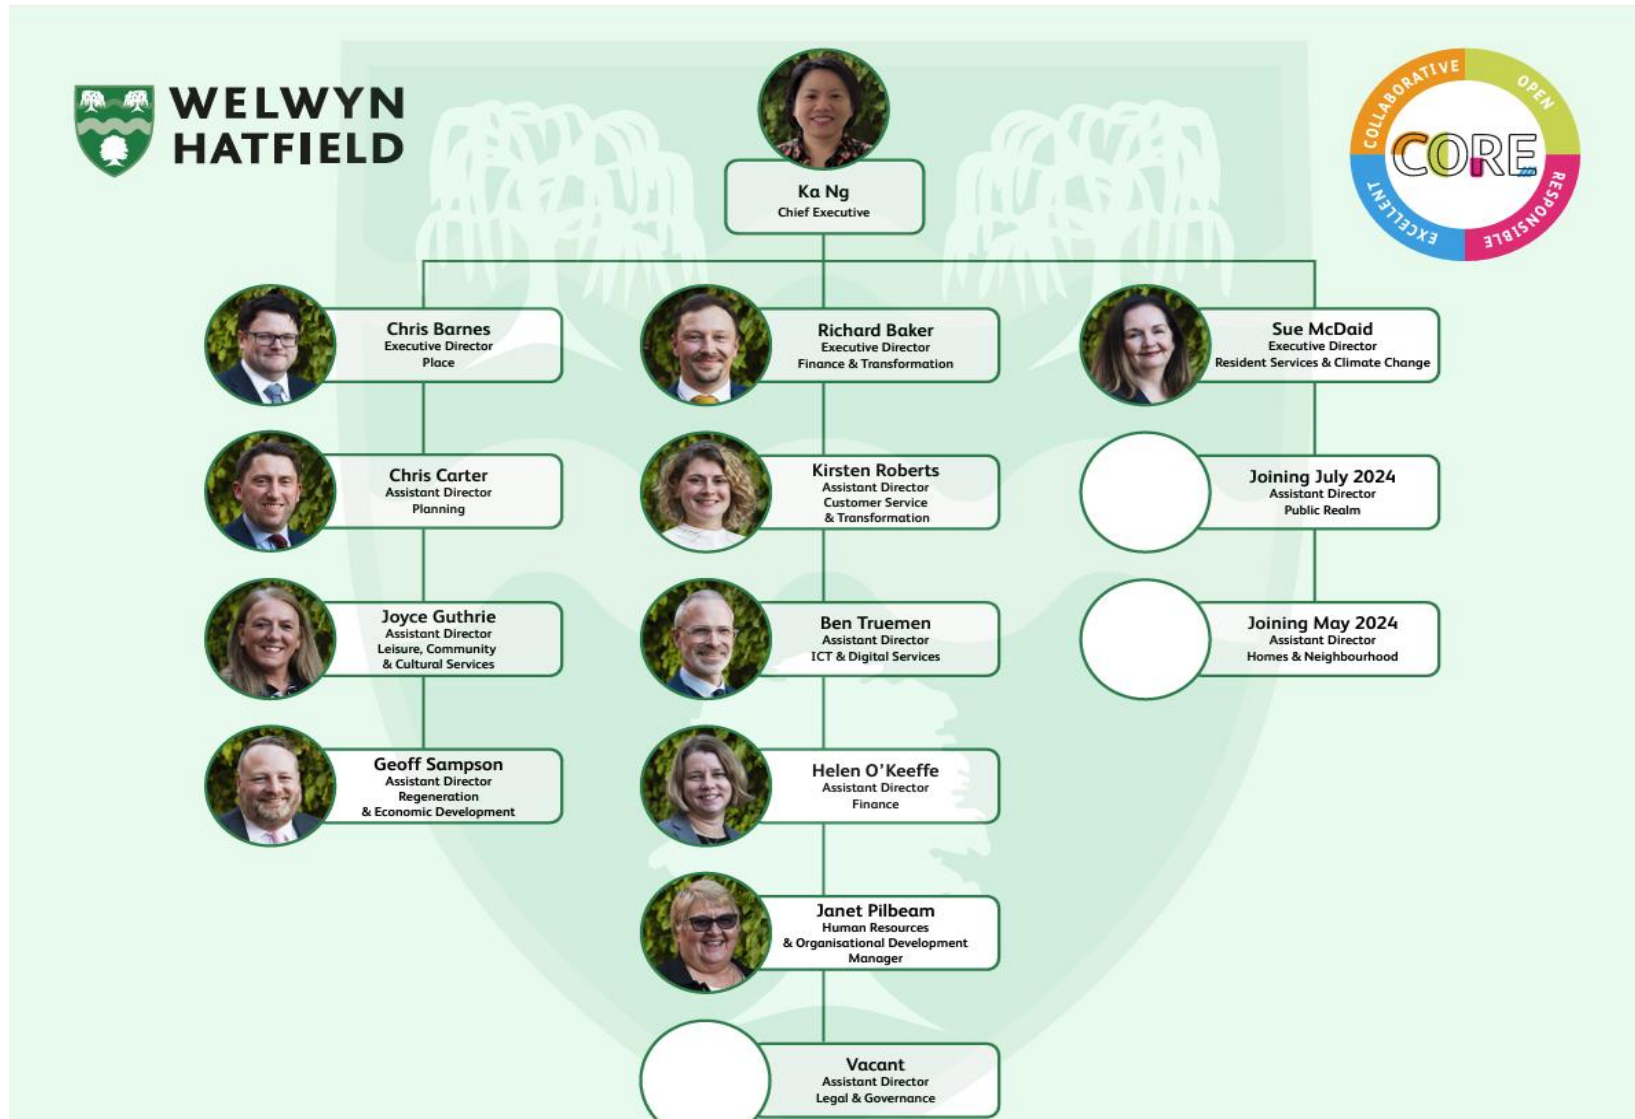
WELWYN HATFIELD

COLLABORATIVE OPEN RESPONSIBLE EXCELLENT
CORE

Ka Ng
Chief Executive

Chris Barnes
Executive Director
Place

Chris Carter
Assistant Director
Planning

Joyce Guthrie
Assistant Director
Leisure, Community & Cultural Services

Geoff Sampson
Assistant Director
Regeneration & Economic Development

Richard Baker
Executive Director
Finance & Transformation

Kirsten Roberts
Assistant Director
Customer Service & Transformation

Ben Truemen
Assistant Director
ICT & Digital Services

Helen O'Keeffe
Assistant Director
Finance

Janet Pilbeam
Human Resources & Organisational Development Manager

Vacant
Assistant Director
Legal & Governance

Sue McDaid
Executive Director
Resident Services & Climate Change

Joining July 2024
Assistant Director
Public Realm

Joining May 2024
Assistant Director
Homes & Neighbourhood